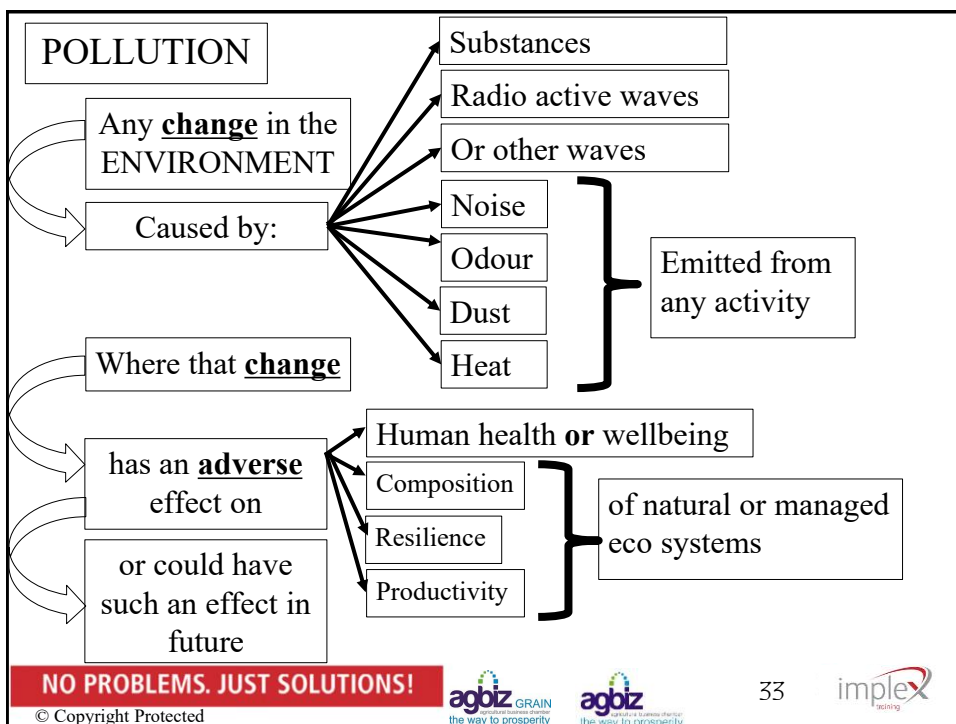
POLLUTION

Any **change** in the ENVIRONMENT

Caused by:

Substances

Radio active waves

Or other waves

Noise

Odour

Dust

Heat

Emitted from any activity

Where that **change**

has an **adverse** effect on

or could have such an effect in future

Human health **or** wellbeing

Composition

Resilience

Productivity

of natural or managed eco systems

NO PROBLEMS. JUST SOLUTIONS!

agbiz GRAIN agricultural business chamber the way to prosperity

agbiz agricultural business chamber the way to prosperity

33

implex training

© Copyright Protected